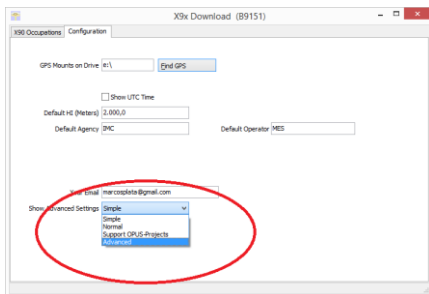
X9x Download (B9151)

X90 Occupations | Configuration

GPS Mounts on Drive e:\
Find GPS

Show UTC Time

Default HI (Meters) 2.000,0

Default Agency IMC

Default Operator MES

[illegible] Email marcosplata@gmail.com

Show Advanced Settings Simple

Simple
Normal
Support OPUS-Projects
Advanced